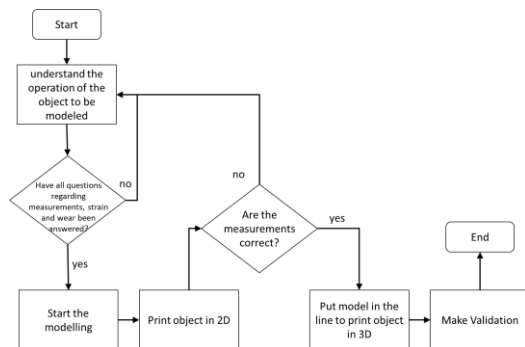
Start

understand the operation of the object to be modeled

Have all questions regarding measurements, strain and wear been answered?

no

yes

Start the modelling

Print object in 2D

Are the measurements correct?

no

yes

Put model in the line to print object in 3D

Make Validation

End